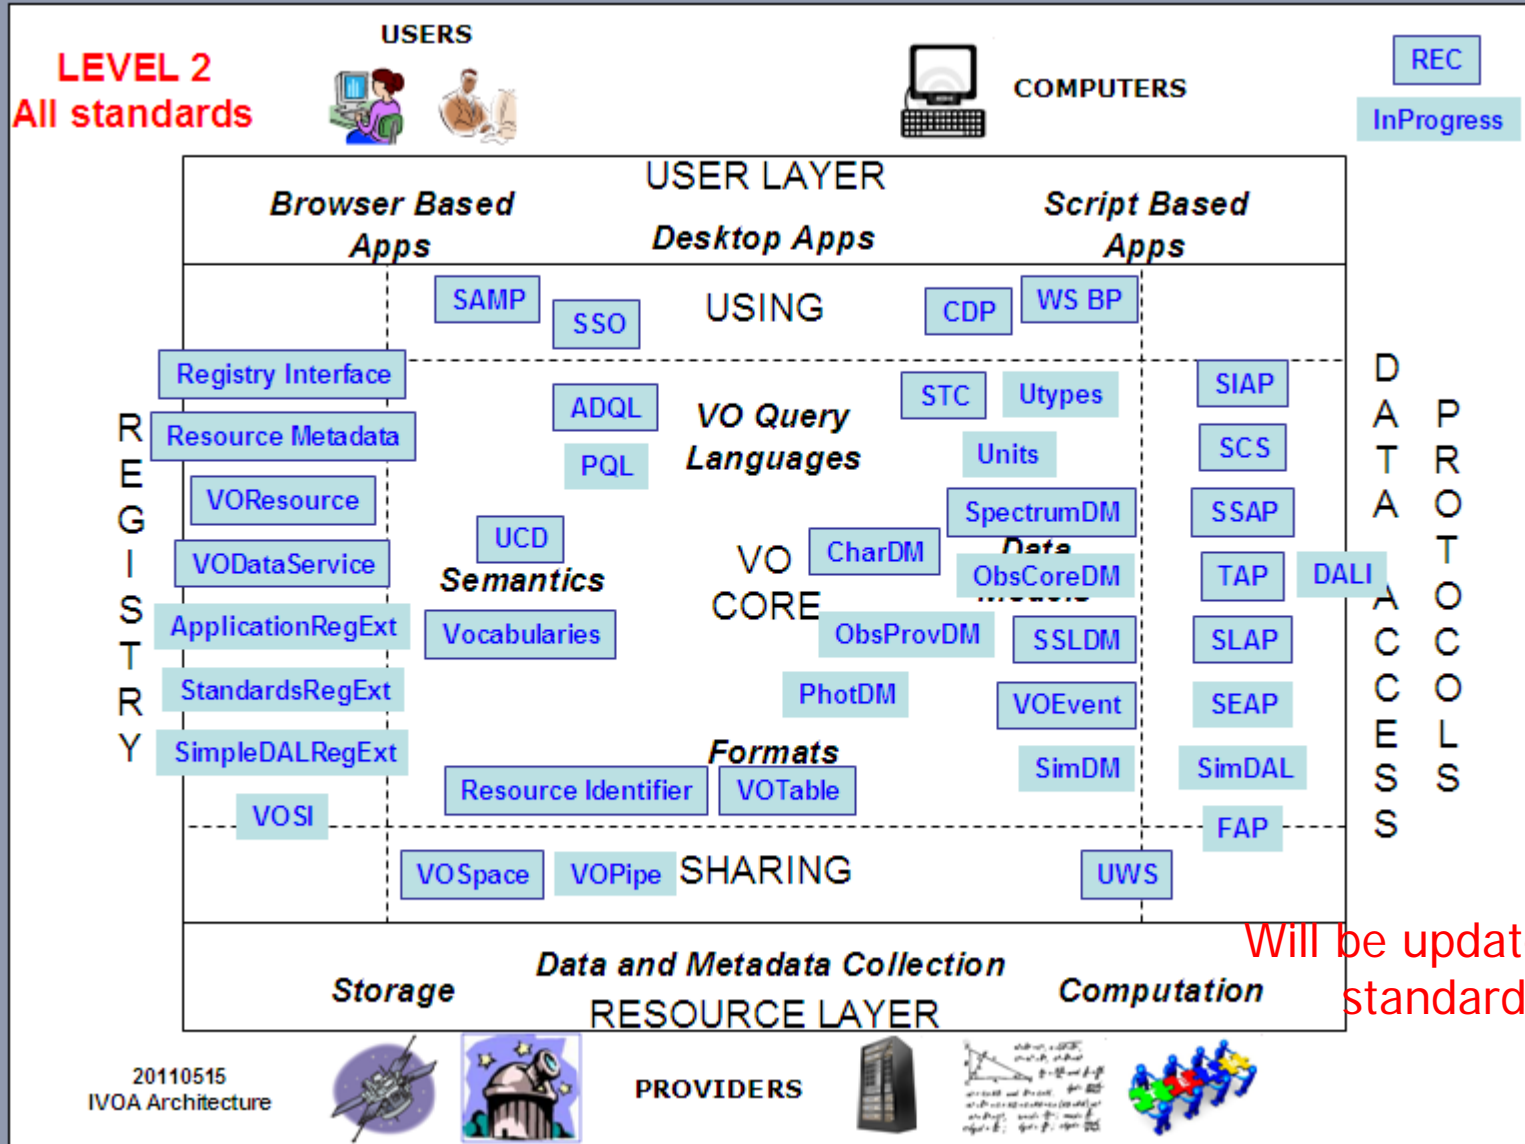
LEVEL 2
All standards

USERS

COMPUTERS

REC

InProgress

USER LAYER

Browser Based Apps

Desktop Apps

Script Based Apps

SAMP

SSO

USING

CDP

WS BP

Registry Interface

Resource Metadata

VOResource

VODataService

ApplicationRegExt

StandardsRegExt

SimpleDALRegExt

VOSI

REGISTRY

ADQL

PQL

VO Query Languages

STC

Utypes

Units

SpectrumDM

UCD

Semantics

Vocabularies

VO CORE

CharDM

Data Models

ObsCoreDM

ObsProvDM

SSLDM

PhotDM

VOEvent

SimDM

Formats

Resource Identifier

VOTable

SIAP

SCS

SSAP

TAP

DALI

SLAP

SEAP

SimDAL

FAP

DATA ACCESS

PROTOCOLS

VOSpace

VOPipe

SHARING

UWS

Will be updat standard

Data and Metadata Collection

Storage

Computation

RESOURCE LAYER

20110515
IVOA Architecture

PROVIDERS